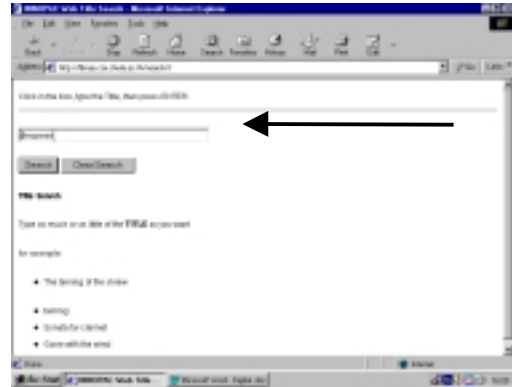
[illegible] Web Title Search - Microsoft Internet Explorer

File Edit View Favorites Tools Help

Back Stop Refresh Home Search Favorites History Mail Print Edit

Address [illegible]

Click in the box, type the Title, then press ENTER

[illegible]

Search Clear Search

Title Search

Type as much or as little of the TITLE as you want

for example:

- The taming of the shrew
- taming
- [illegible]
- Gone with the wind

Done

Start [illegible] Web Title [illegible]